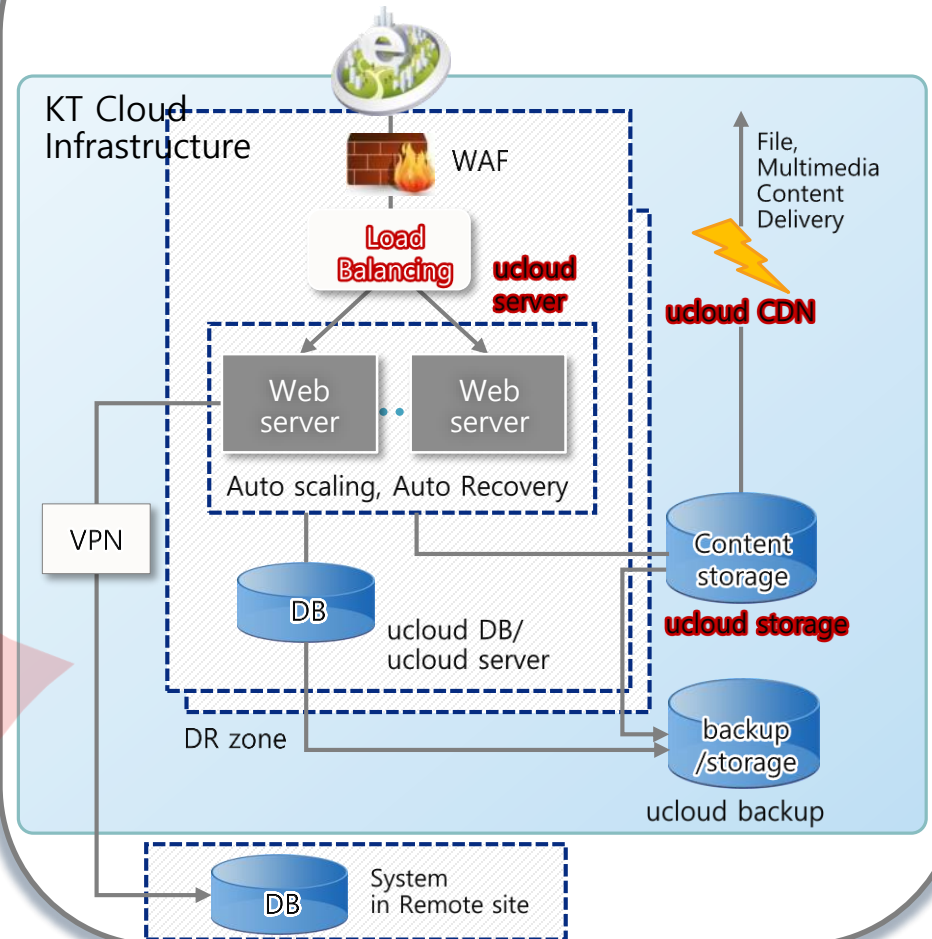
KT Cloud Infrastructure

WAF

File, Multimedia Content Delivery

Load Balancing

ucloud server

ucloud CDN

Web server

Web server

Auto scaling, Auto Recovery

VPN

Content storage

ucloud storage

DB

ucloud DB/ ucloud server

backup /storage

DR zone

ucloud backup

DB

System in Remote site